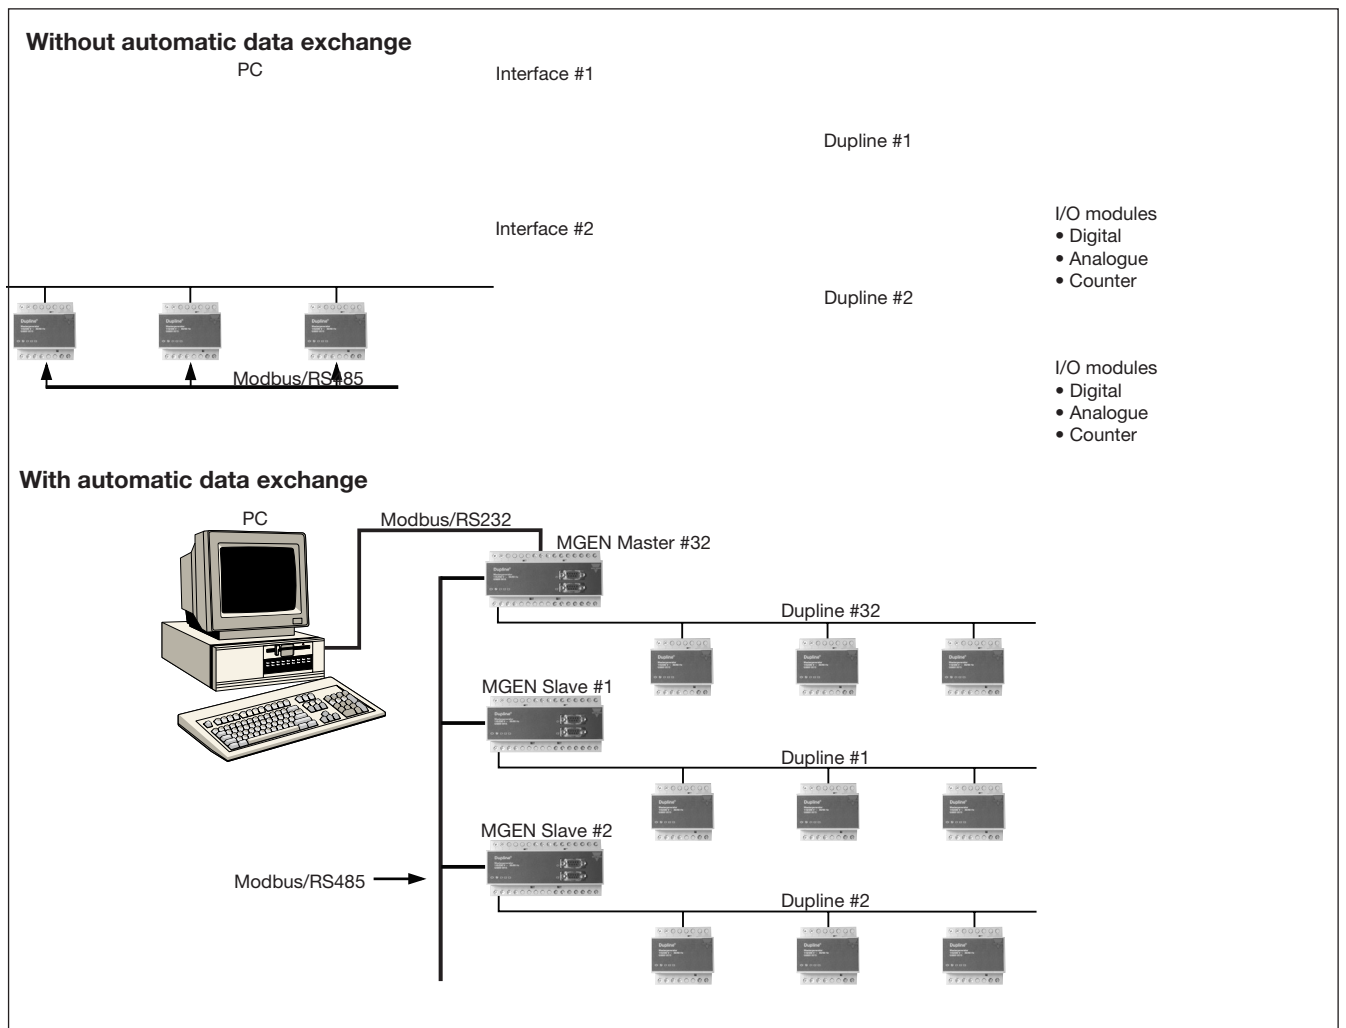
**Without automatic data exchange**

PC

Interface #1

Dupline #1

Interface #2

I/O modules
• Digital
• Analogue
• Counter

Dupline #2

Modbus/RS485

I/O modules
• Digital
• Analogue
• Counter

**With automatic data exchange**

PC

Modbus/RS232

MGEN Master #32

Dupline #32

MGEN Slave #1

Dupline #1

MGEN Slave #2

Modbus/RS485

Dupline #2